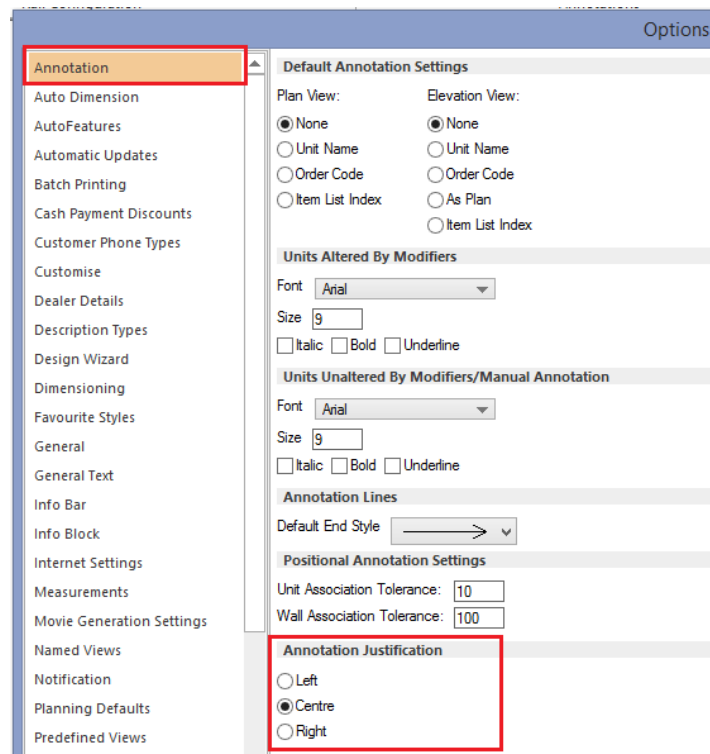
Options

Annotation
Auto Dimension
AutoFeatures
Automatic Updates
Batch Printing
Cash Payment Discounts
Customer Phone Types
Customise
Dealer Details
Description Types
Design Wizard
Dimensioning
Favourite Styles
General
General Text
Info Bar
Info Block
Internet Settings
Measurements
Movie Generation Settings
Named Views
Notification
Planning Defaults
Predefined Views

Default Annotation Settings

Plan View:
None
Unit Name
Order Code
Item List Index

Elevation View:
None
Unit Name
Order Code
As Plan
Item List Index

Units Altered By Modifiers
Font Arial
Size 9
Italic Bold Underline

Units Unaltered By Modifiers/Manual Annotation
Font Arial
Size 9
Italic Bold Underline

Annotation Lines
Default End Style

Positional Annotation Settings
Unit Association Tolerance: 10
Wall Association Tolerance: 100

Annotation Justification
Left
Centre
Right